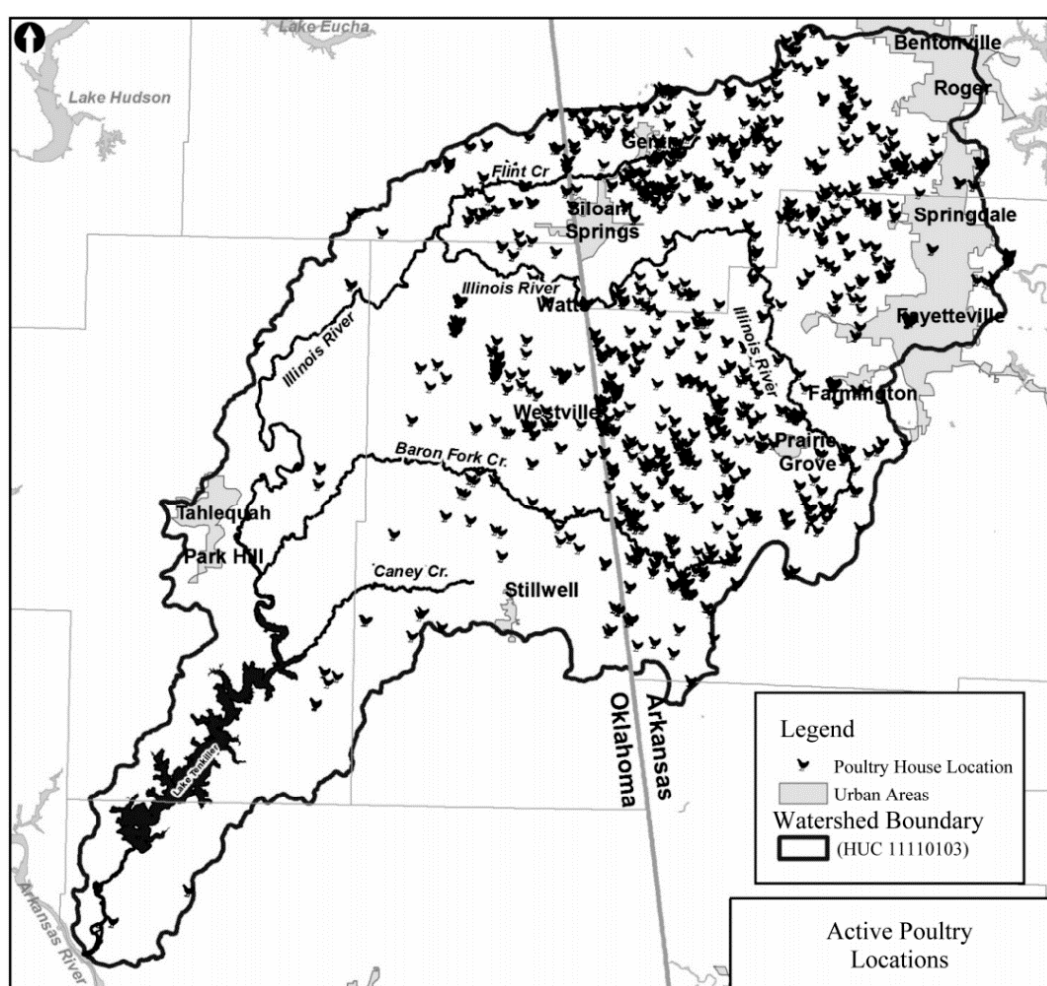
Lake Eucha
Lake Hudson
Bentonville
Roger
Gentry
Flint Cr
Siloam Springs
Springdale
Illinois River
Watts
Illinois River
Illinois River
Fayetteville
Farmington
Westville
Prairie Grove
Baron Fork Cr.
Tahlequah
Park Hill
Caney Cr.
Stillwell
Oklahoma
Arkansas
Lake Tenkiller
Arkansas River

Legend
Poultry House Location
Urban Areas
Watershed Boundary
(HUC 11110103)

Active Poultry Locations